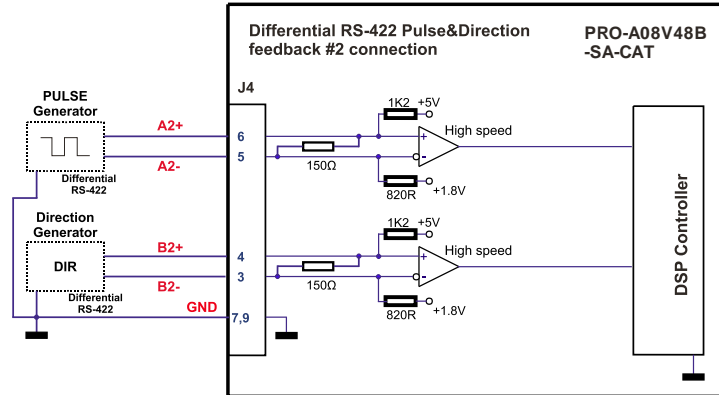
Differential RS-422 Pulse&Direction feedback #2 connection

PRO-A08V48B -SA-CAT

J4

PULSE Generator

Differential RS-422

A2+

A2-

6

5

150Ω

1K2

+5V

820R

+1.8V

High speed

+

-

Direction Generator

DIR

Differential RS-422

B2+

B2-

GND

4

3

7,9

150Ω

1K2

+5V

820R

+1.8V

High speed

+

-

DSP Controller